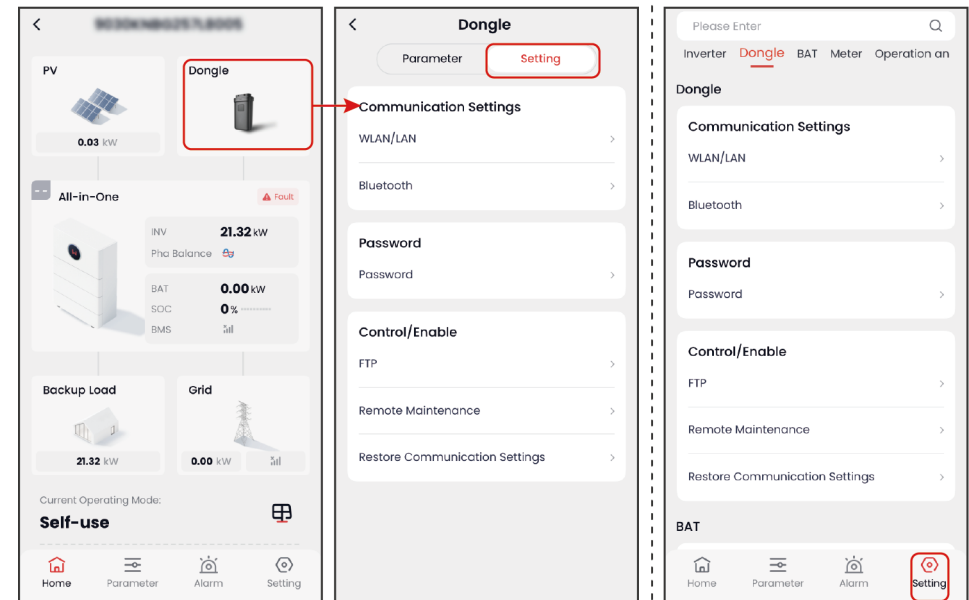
PV

0.03 kW

Dongle

All-in-One

Fault

INV 21.32 kW

Pha Balance

BAT 0.00 kW

SOC 0 %

BMS

Backup Load

21.32 kW

Grid

0.00 kW

Current Operating Mode:

Self-use

Home Parameter Alarm Setting

Dongle

Parameter Setting

Communication Settings

WLAN/LAN

Bluetooth

Password

Password

Control/Enable

FTP

Remote Maintenance

Restore Communication Settings

Please Enter

Inverter Dongle BAT Meter Operation an

Dongle

Communication Settings

WLAN/LAN

Bluetooth

Password

Password

Control/Enable

FTP

Remote Maintenance

Restore Communication Settings

BAT

Home Parameter Alarm Setting